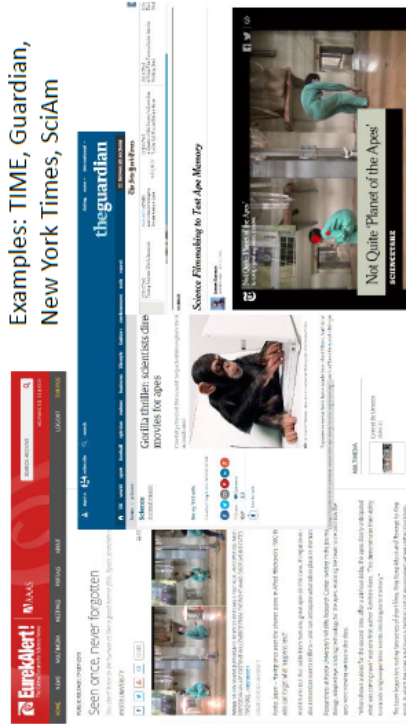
Examples: TIME, Guardian, New York Times, SciAm

EurekAlert! AAAS

Seen once, never forgotten

theguardian

Science

Gorilla thriller: scientists direct movies for apes

The New York Times

Science Filmmaking to Test Ape Memory

Not Quite 'Planet of the Apes'

SCIENCETAKE